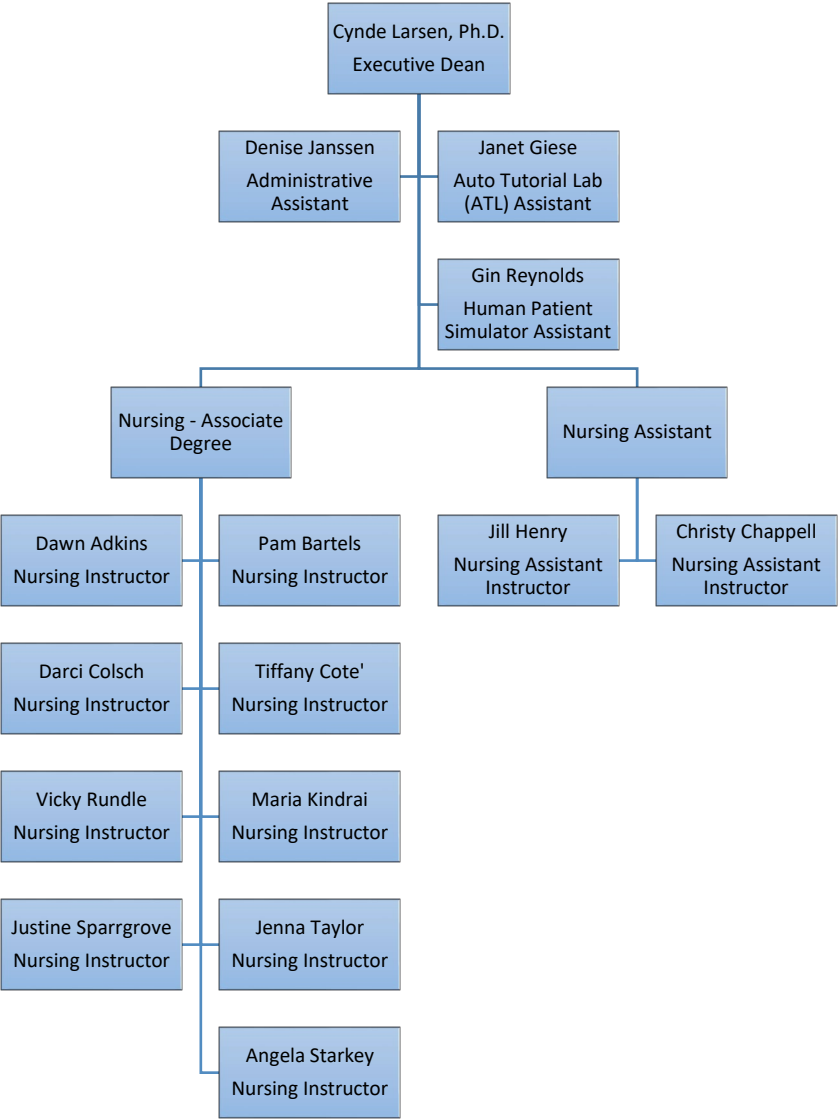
Cynde Larsen, Ph.D.
Executive Dean

Denise Janssen
Administrative Assistant

Janet Giese
Auto Tutorial Lab (ATL) Assistant

Gin Reynolds
Human Patient Simulator Assistant

Nursing - Associate Degree

Nursing Assistant

Dawn Adkins
Nursing Instructor

Pam Bartels
Nursing Instructor

Jill Henry
Nursing Assistant Instructor

Christy Chappell
Nursing Assistant Instructor

Darci Colsch
Nursing Instructor

Tiffany Cote'
Nursing Instructor

Vicky Rundle
Nursing Instructor

Maria Kindrai
Nursing Instructor

Justine Sparrgrove
Nursing Instructor

Jenna Taylor
Nursing Instructor

Angela Starkey
Nursing Instructor